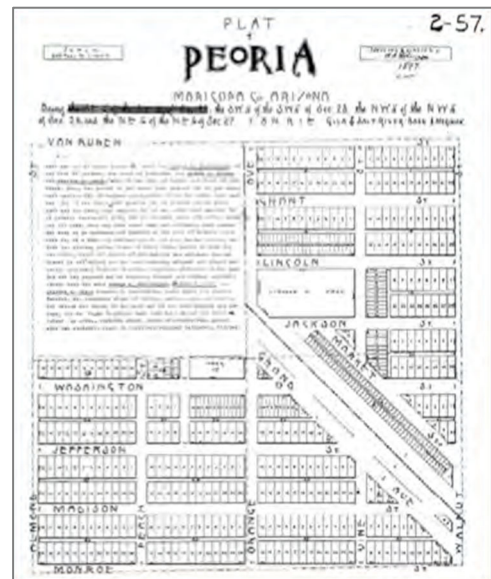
PLAT
of
PEORIA

2-57.

MARICOPA Co. ARIZONA

Being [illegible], the S½ of the S½ of Sec 28, the N½ of the N½ of Sec 28 and the NE ¼ of the NE ¼ of Sec 27 T3N R1E Gila & Salt River Base & Meridian

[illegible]

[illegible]
1897

VAN BUREN

HOAT

LINCOLN

JACKSON

MARKET

WASHINGTON

JEFFERSON

MADISON

MONROE

OLIVE

ALMOND

PEACH

ORANGE

GRAND

VINE

WALNUT

St

St

St

St

Ave

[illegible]